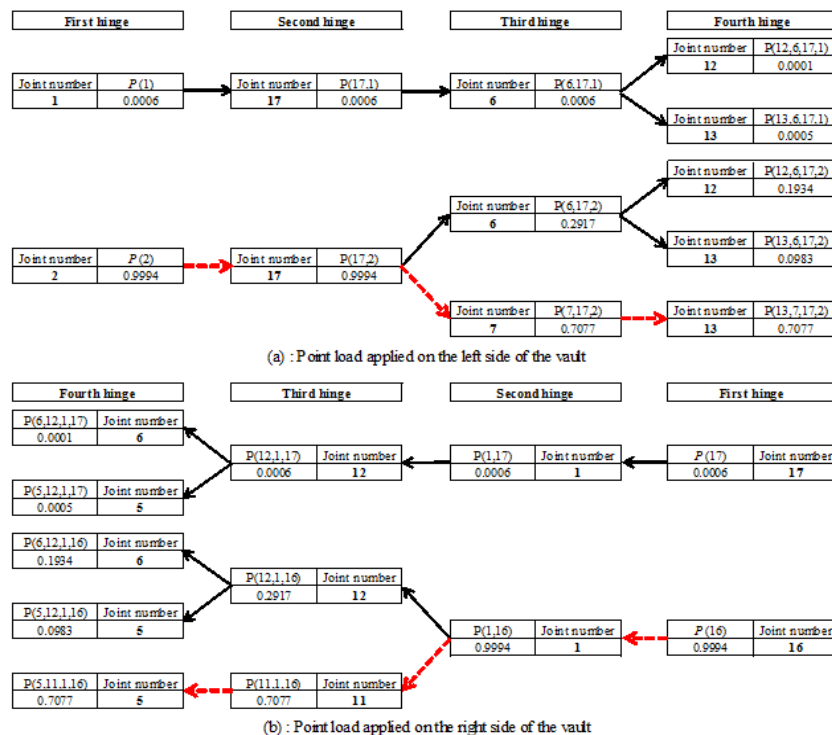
First hinge

Second hinge

Third hinge

Fourth hinge

| Joint number | P(1) |
|---|---|
| 1 | 0.0006 |

| Joint number | P(17,1) |
|---|---|
| 17 | 0.0006 |

| Joint number | P(6,17,1) |
|---|---|
| 6 | 0.0006 |

| Joint number | P(12,6,17,1) |
|---|---|
| 12 | 0.0001 |

| Joint number | P(13,6,17,1) |
|---|---|
| 13 | 0.0005 |

| Joint number | P(2) |
|---|---|
| 2 | 0.9994 |

| Joint number | P(17,2) |
|---|---|
| 17 | 0.9994 |

| Joint number | P(6,17,2) |
|---|---|
| 6 | 0.2917 |

| Joint number | P(12,6,17,2) |
|---|---|
| 12 | 0.1934 |

| Joint number | P(13,6,17,2) |
|---|---|
| 13 | 0.0983 |

| Joint number | P(7,17,2) |
|---|---|
| 7 | 0.7077 |

| Joint number | P(13,7,17,2) |
|---|---|
| 13 | 0.7077 |

(a) : Point load applied on the left side of the vault

Fourth hinge

Third hinge

Second hinge

First hinge

| P(6,12,1,17) | Joint number |
|---|---|
| 0.0001 | 6 |

| P(5,12,1,17) | Joint number |
|---|---|
| 0.0005 | 5 |

| P(12,1,17) | Joint number |
|---|---|
| 0.0006 | 12 |

| P(1,17) | Joint number |
|---|---|
| 0.0006 | 1 |

| P(17) | Joint number |
|---|---|
| 0.0006 | 17 |

| P(6,12,1,16) | Joint number |
|---|---|
| 0.1934 | 6 |

| P(5,12,1,16) | Joint number |
|---|---|
| 0.0983 | 5 |

| P(12,1,16) | Joint number |
|---|---|
| 0.2917 | 12 |

| P(1,16) | Joint number |
|---|---|
| 0.9994 | 1 |

| P(16) | Joint number |
|---|---|
| 0.9994 | 16 |

| P(5,11,1,16) | Joint number |
|---|---|
| 0.7077 | 5 |

| P(11,1,16) | Joint number |
|---|---|
| 0.7077 | 11 |

(b) : Point load applied on the right side of the vault